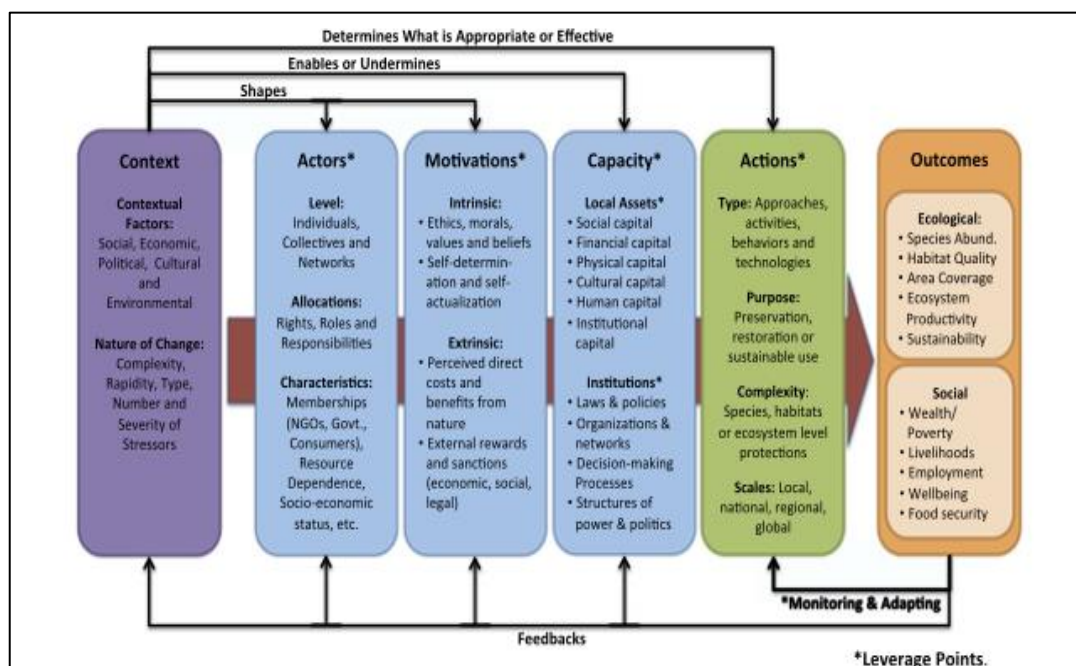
Determines What is Appropriate or Effective

Enables or Undermines

Shapes

Context

Contextual Factors: Social, Economic, Political, Cultural and Environmental

Nature of Change: Complexity, Rapidity, Type, Number and Severity of Stressors

Actors*

Level: Individuals, Collectives and Networks

Allocations: Rights, Roles and Responsibilities

Characteristics: Memberships (NGOs, Govt., Consumers), Resource Dependence, Socio-economic status, etc.

Motivations*

Intrinsic:
• Ethics, morals, values and beliefs
• Self-determination and self-actualization

Extrinsic:
• Perceived direct costs and benefits from nature
• External rewards and sanctions (economic, social, legal)

Capacity*

Local Assets*
• Social capital
• Financial capital
• Physical capital
• Cultural capital
• Human capital
• Institutional capital

Institutions*
• Laws & policies
• Organizations & networks
• Decision-making Processes
• Structures of power & politics

Actions*

Type: Approaches, activities, behaviors and technologies

Purpose: Preservation, restoration or sustainable use

Complexity: Species, habitats or ecosystem level protections

Scales: Local, national, regional, global

Outcomes

Ecological:
• Species Abund.
• Habitat Quality
• Area Coverage
• Ecosystem Productivity
• Sustainability

Social
• Wealth/ Poverty
• Livelihoods
• Employment
• Wellbeing
• Food security

*Monitoring & Adapting

Feedbacks

*Leverage Points.